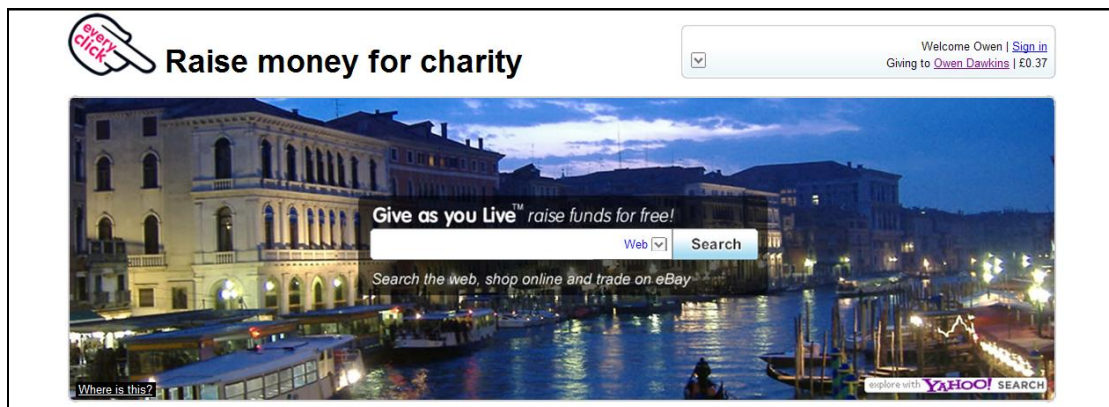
every click

Raise money for charity

Welcome Owen | Sign in
Giving to Owen Dawkins | £0.37

Give as you Live™ raise funds for free!

Web

Search

Search the web, shop online and trade on eBay

Where is this?

explore with YAHOO! SEARCH